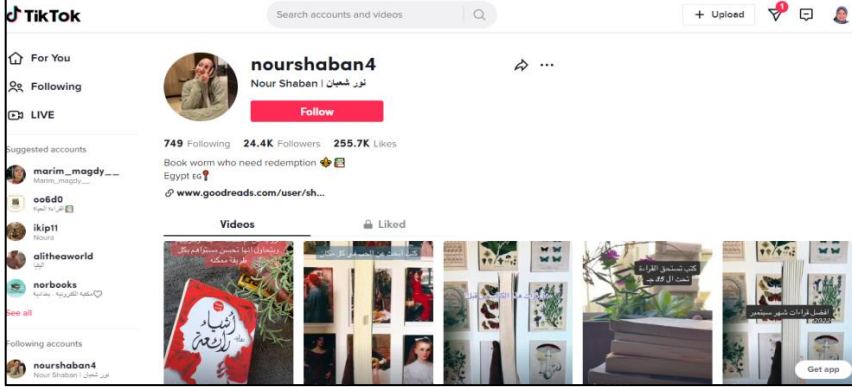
TikTok

Search accounts and videos

+ Upload

1

For You

Following

LIVE

Suggested accounts

marim_magdy__
Marim_magdy__

oo6d0
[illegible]

ikip11
Noura

alitheaworld
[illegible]

norbooks
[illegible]

See all

Following accounts

nourshaban4
Nour Shaban | نور شعبان

nourshaban4

Nour Shaban | نور شعبان

Follow

749 Following 24.4K Followers 255.7K Likes

Book worm who need redemption

Egypt EG

www.goodreads.com/user/sh...

Videos

Liked

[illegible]

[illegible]

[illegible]

كتب تستحق القراءة تحت ال 45 جنيه

أفضل قراءات شهر سبتمبر

Get app